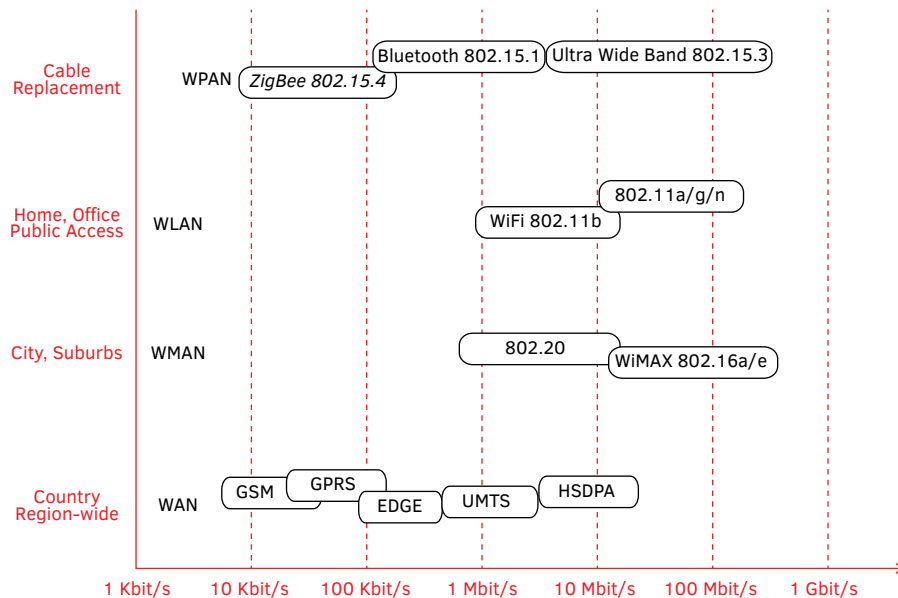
Cable Replacement
WPAN
Bluetooth 802.15.1
Ultra Wide Band 802.15.3
ZigBee 802.15.4

Home, Office Public Access
WLAN
802.11a/g/n
WiFi 802.11b

City, Suburbs
WMAN
802.20
WiMAX 802.16a/e

Country Region-wide
WAN
GSM
GPRS
EDGE
UMTS
HSDPA

1 Kbit/s
10 Kbit/s
100 Kbit/s
1 Mbit/s
10 Mbit/s
100 Mbit/s
1 Gbit/s